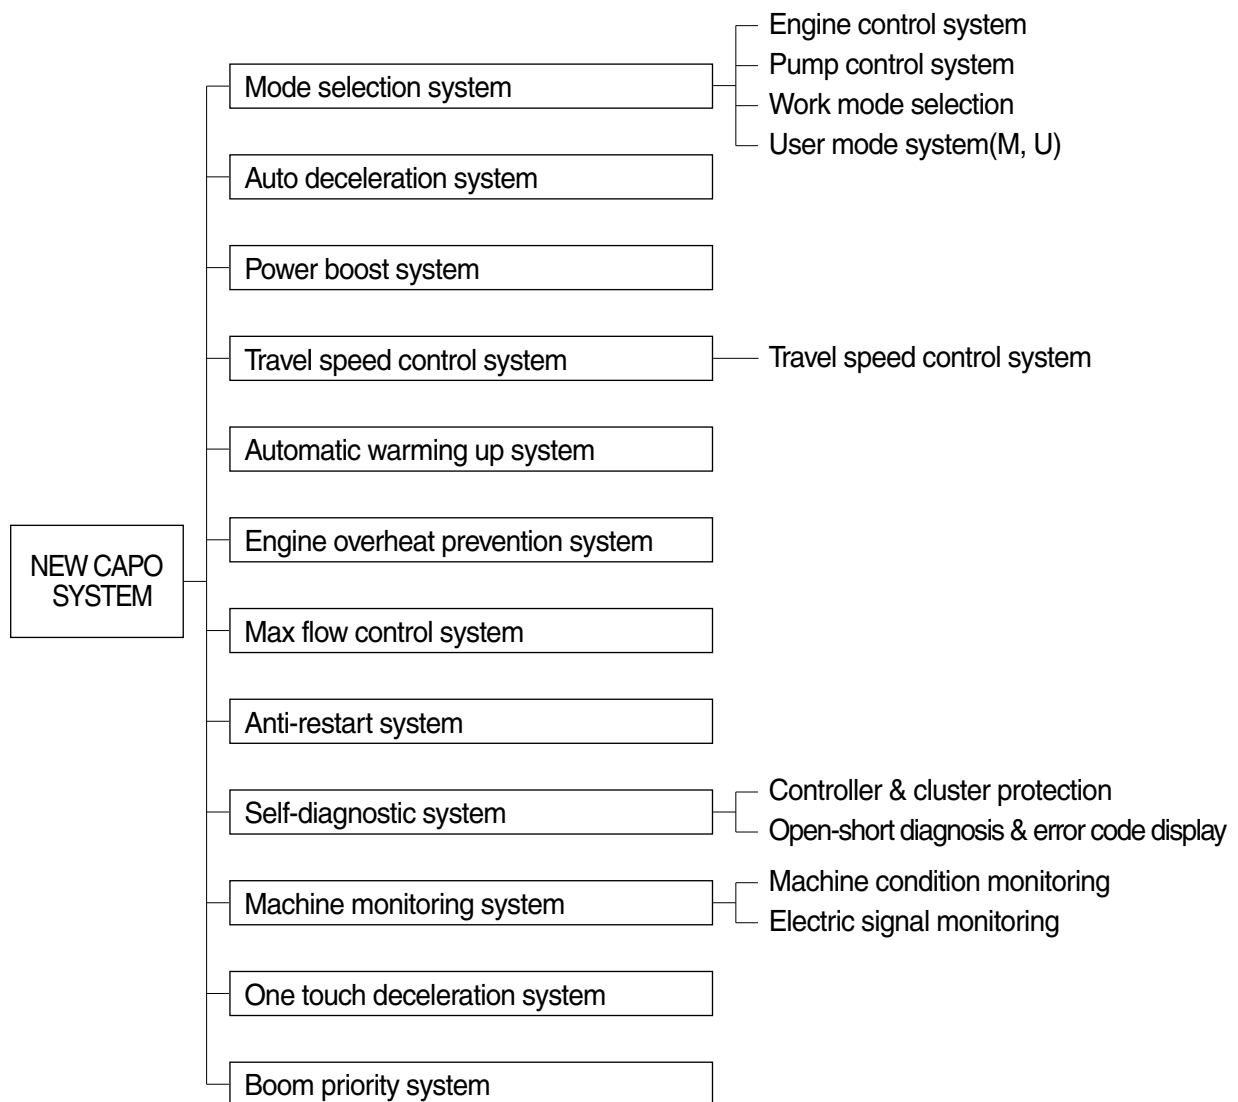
NEW CAPO SYSTEM

Mode selection system
Engine control system
Pump control system
Work mode selection
User mode system(M, U)

Auto deceleration system

Power boost system

Travel speed control system
Travel speed control system

Automatic warming up system

Engine overheat prevention system

Max flow control system

Anti-restart system

Self-diagnostic system
Controller & cluster protection
Open-short diagnosis & error code display

Machine monitoring system
Machine condition monitoring
Electric signal monitoring

One touch deceleration system

Boom priority system